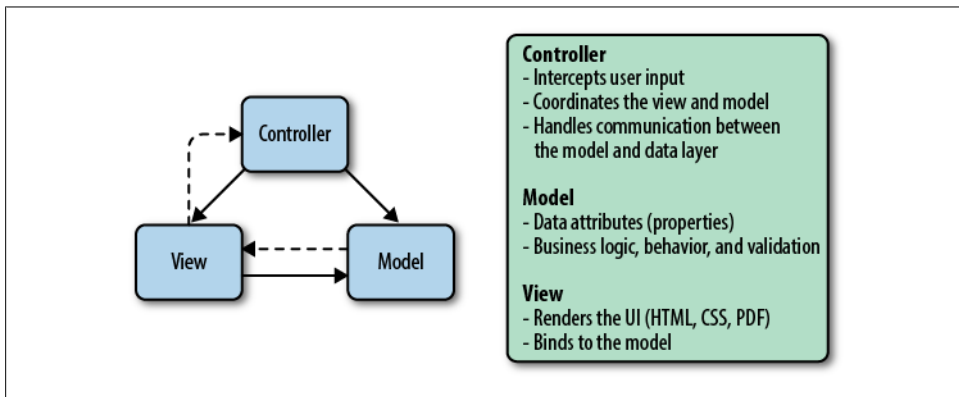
Controller

View

Model

Controller
- Intercepts user input
- Coordinates the view and model
- Handles communication between the model and data layer

Model
- Data attributes (properties)
- Business logic, behavior, and validation

View
- Renders the UI (HTML, CSS, PDF)
- Binds to the model